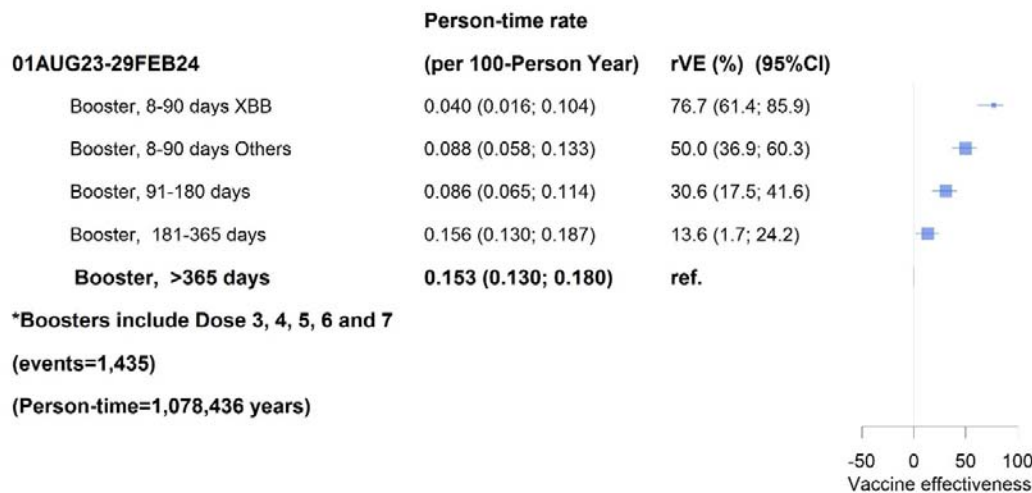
| 01AUG23-29FEB24 | Person-time rate (per 100-Person Year) | rVE (%) (95%CI) |
|---|---|---|
| Booster, 8-90 days XBB | 0.040 (0.016; 0.104) | 76.7 (61.4; 85.9) |
| Booster, 8-90 days Others | 0.088 (0.058; 0.133) | 50.0 (36.9; 60.3) |
| Booster, 91-180 days | 0.086 (0.065; 0.114) | 30.6 (17.5; 41.6) |
| Booster, 181-365 days | 0.156 (0.130; 0.187) | 13.6 (1.7; 24.2) |
| Booster, >365 days | 0.153 (0.130; 0.180) | ref. |

*Boosters include Dose 3, 4, 5, 6 and 7

(events=1,435)

(Person-time=1,078,436 years)

-50 0 50 100
Vaccine effectiveness